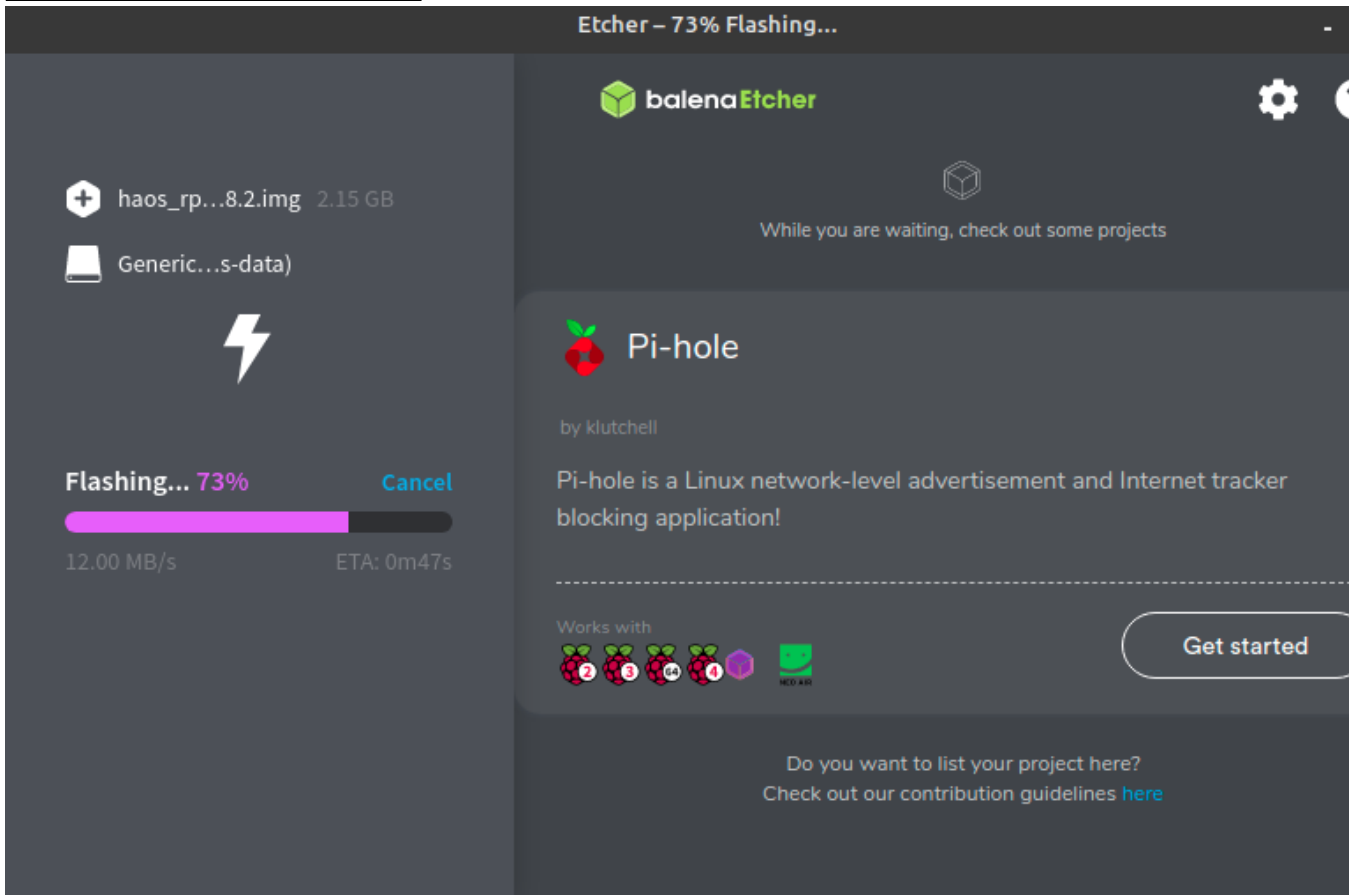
Etcher – 73% Flashing...

-

haos_rp…8.2.img 2.15 GB

Generic…s-data)

Flashing... 73% Cancel

12.00 MB/s ETA: 0m47s

balenaEtcher

While you are waiting, check out some projects

Pi-hole

by klutchell

Pi-hole is a Linux network-level advertisement and Internet tracker blocking application!

Works with

2 3 64 4

Get started

Do you want to list your project here?
Check out our contribution guidelines here